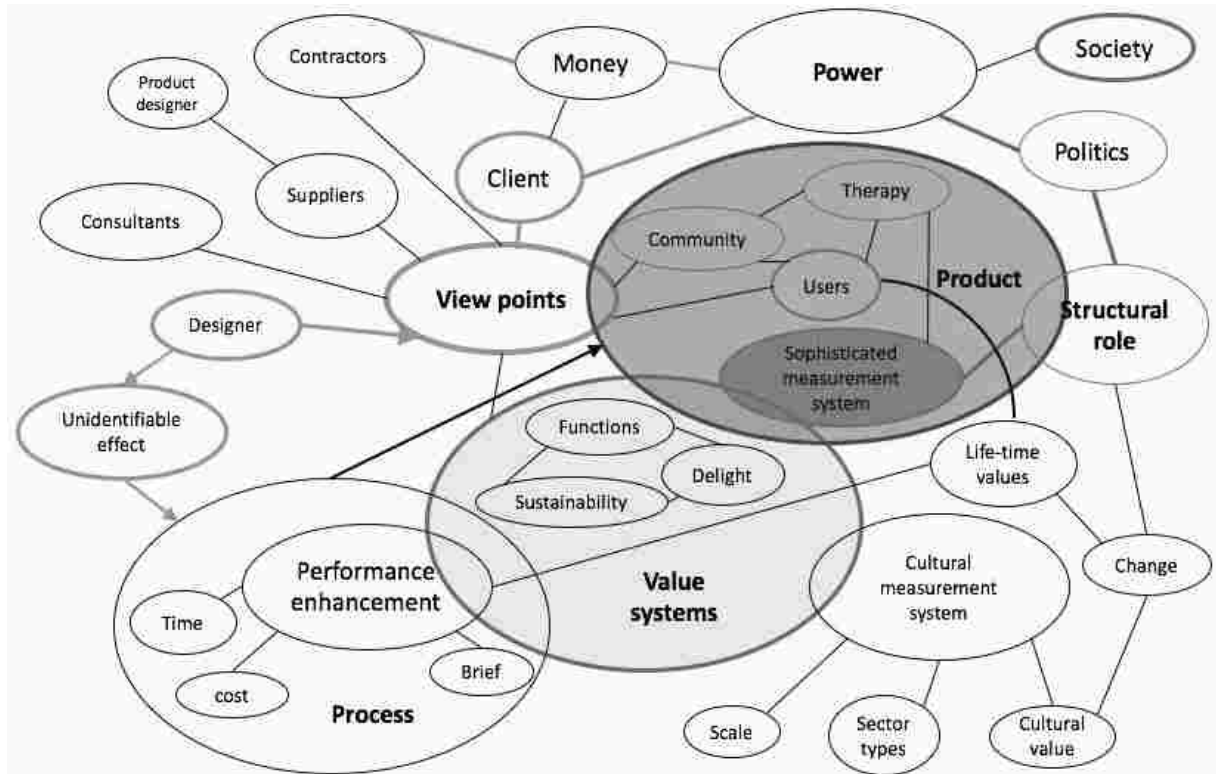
Contractors

Money

Power

Society

Product designer

Client

Politics

Suppliers

Therapy

Consultants

Community

Users

Product

View points

Structural role

Designer

Sophisticated measurement system

Unidentifiable effect

Functions

Delight

Sustainability

Life-time values

Performance enhancement

Value systems

Cultural measurement system

Change

Time

cost

Brief

Process

Scale

Sector types

Cultural value